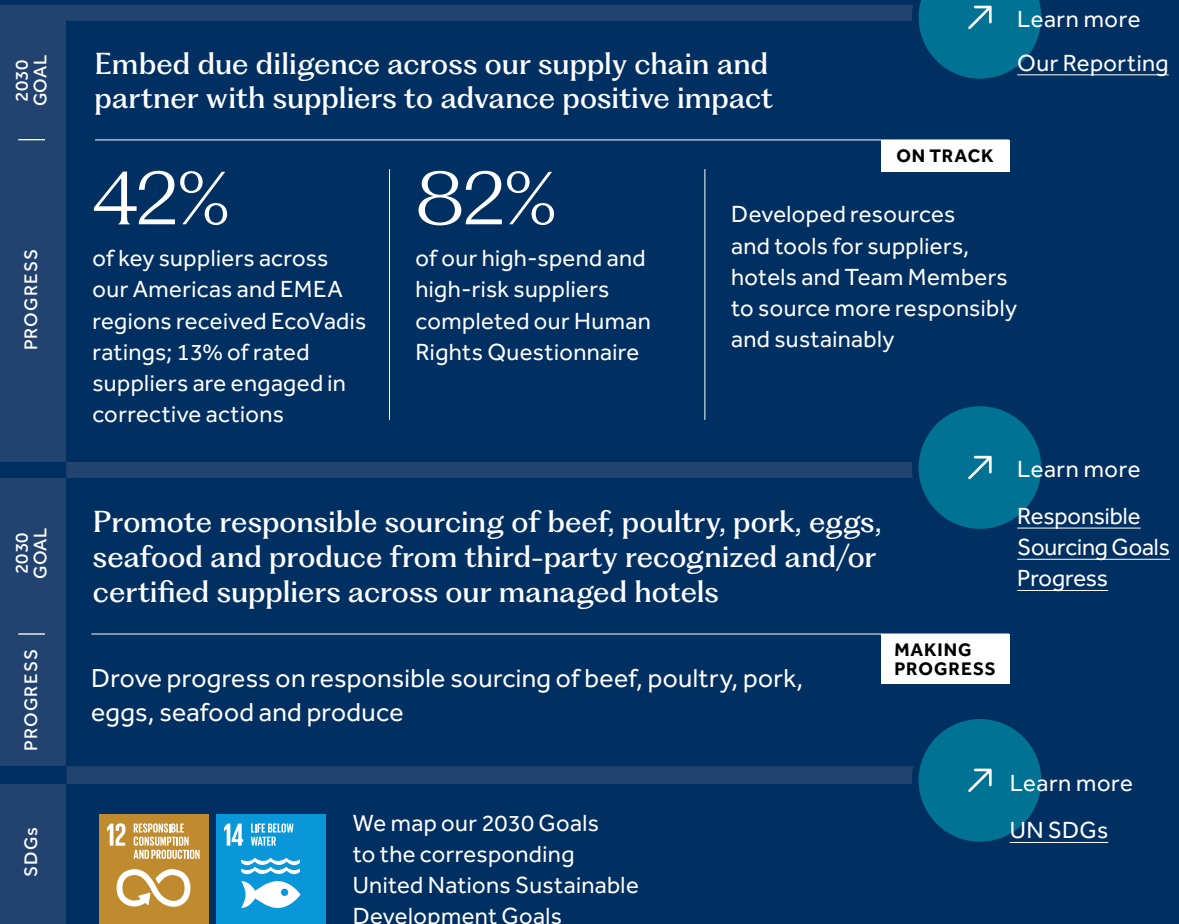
2030 GOAL

Embed due diligence across our supply chain and partner with suppliers to advance positive impact

Learn more

Our Reporting

ON TRACK

PROGRESS

42%

of key suppliers across our Americas and EMEA regions received EcoVadis ratings; 13% of rated suppliers are engaged in corrective actions

82%

of our high-spend and high-risk suppliers completed our Human Rights Questionnaire

Developed resources and tools for suppliers, hotels and Team Members to source more responsibly and sustainably

2030 GOAL

Promote responsible sourcing of beef, poultry, pork, eggs, seafood and produce from third-party recognized and/or certified suppliers across our managed hotels

Learn more

Responsible Sourcing Goals Progress

MAKING PROGRESS

PROGRESS

Drove progress on responsible sourcing of beef, poultry, pork, eggs, seafood and produce

SDGs

12 RESPONSIBLE CONSUMPTION AND PRODUCTION

14 LIFE BELOW WATER

We map our 2030 Goals to the corresponding United Nations Sustainable Development Goals

Learn more

UN SDGs